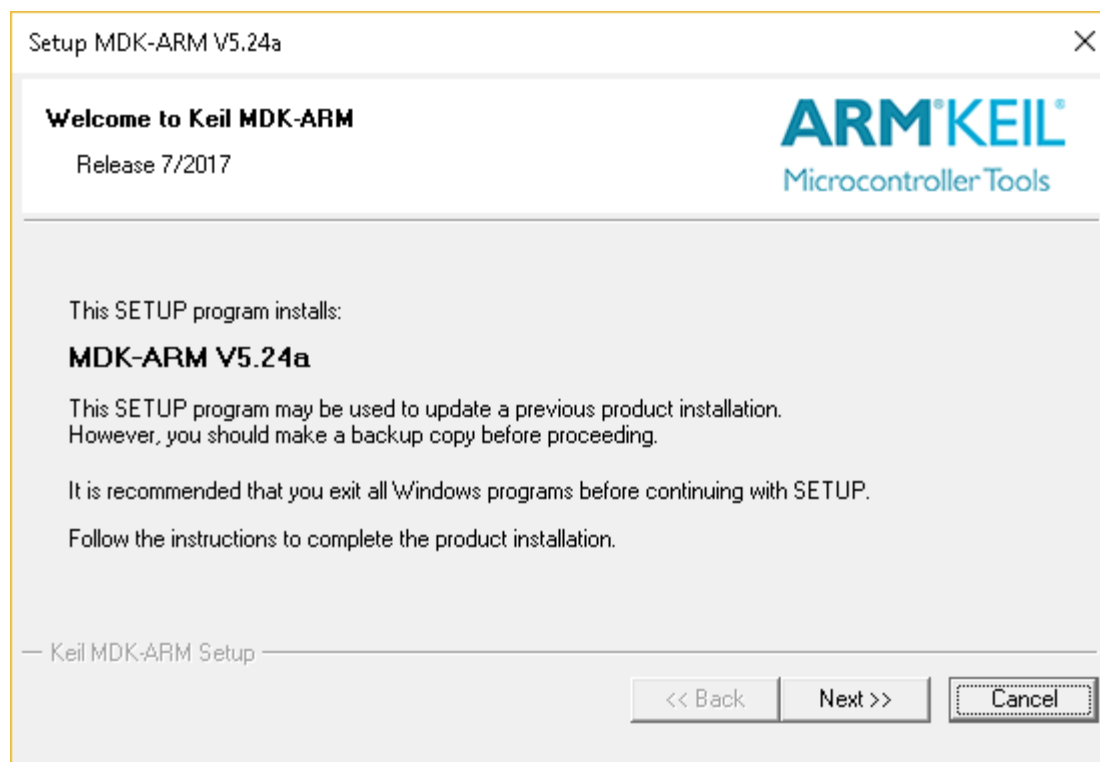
Setup MDK-ARM V5.24a

×

Welcome to Keil MDK-ARM

Release 7/2017

ARM® KEIL®
Microcontroller Tools

This SETUP program installs:

MDK-ARM V5.24a

This SETUP program may be used to update a previous product installation. However, you should make a backup copy before proceeding.

It is recommended that you exit all Windows programs before continuing with SETUP.

Follow the instructions to complete the product installation.

— Keil MDK-ARM Setup

<< Back
Next >>
Cancel